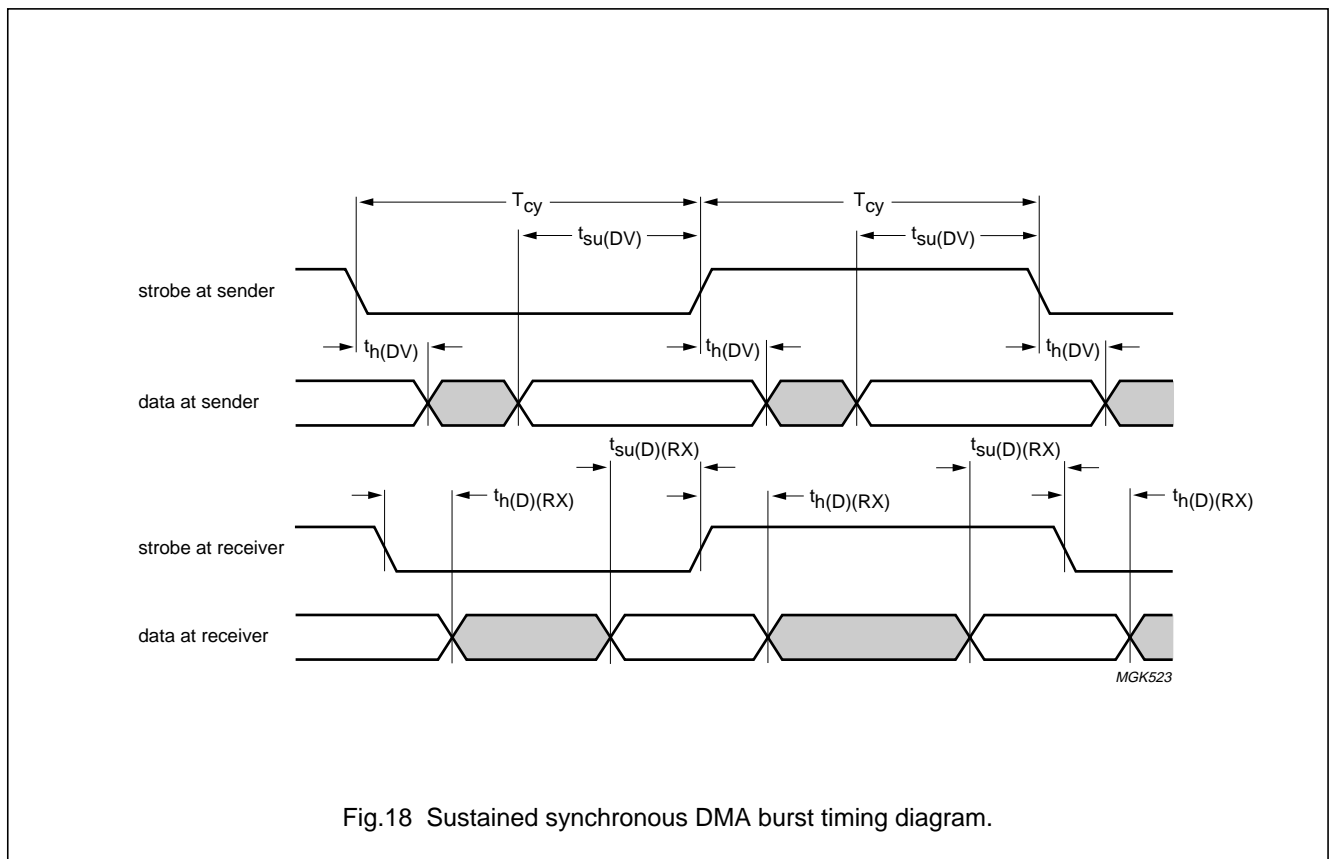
$T_{cy}$

$t_{su(DV)}$

$T_{cy}$

$t_{su(DV)}$

strobe at sender

$t_{h(DV)}$

$t_{h(DV)}$

$t_{h(DV)}$

data at sender

$t_{su(D)(RX)}$

$t_{su(D)(RX)}$

$t_{h(D)(RX)}$

$t_{h(D)(RX)}$

$t_{h(D)(RX)}$

strobe at receiver

data at receiver

MGK523

Fig.18 Sustained synchronous DMA burst timing diagram.